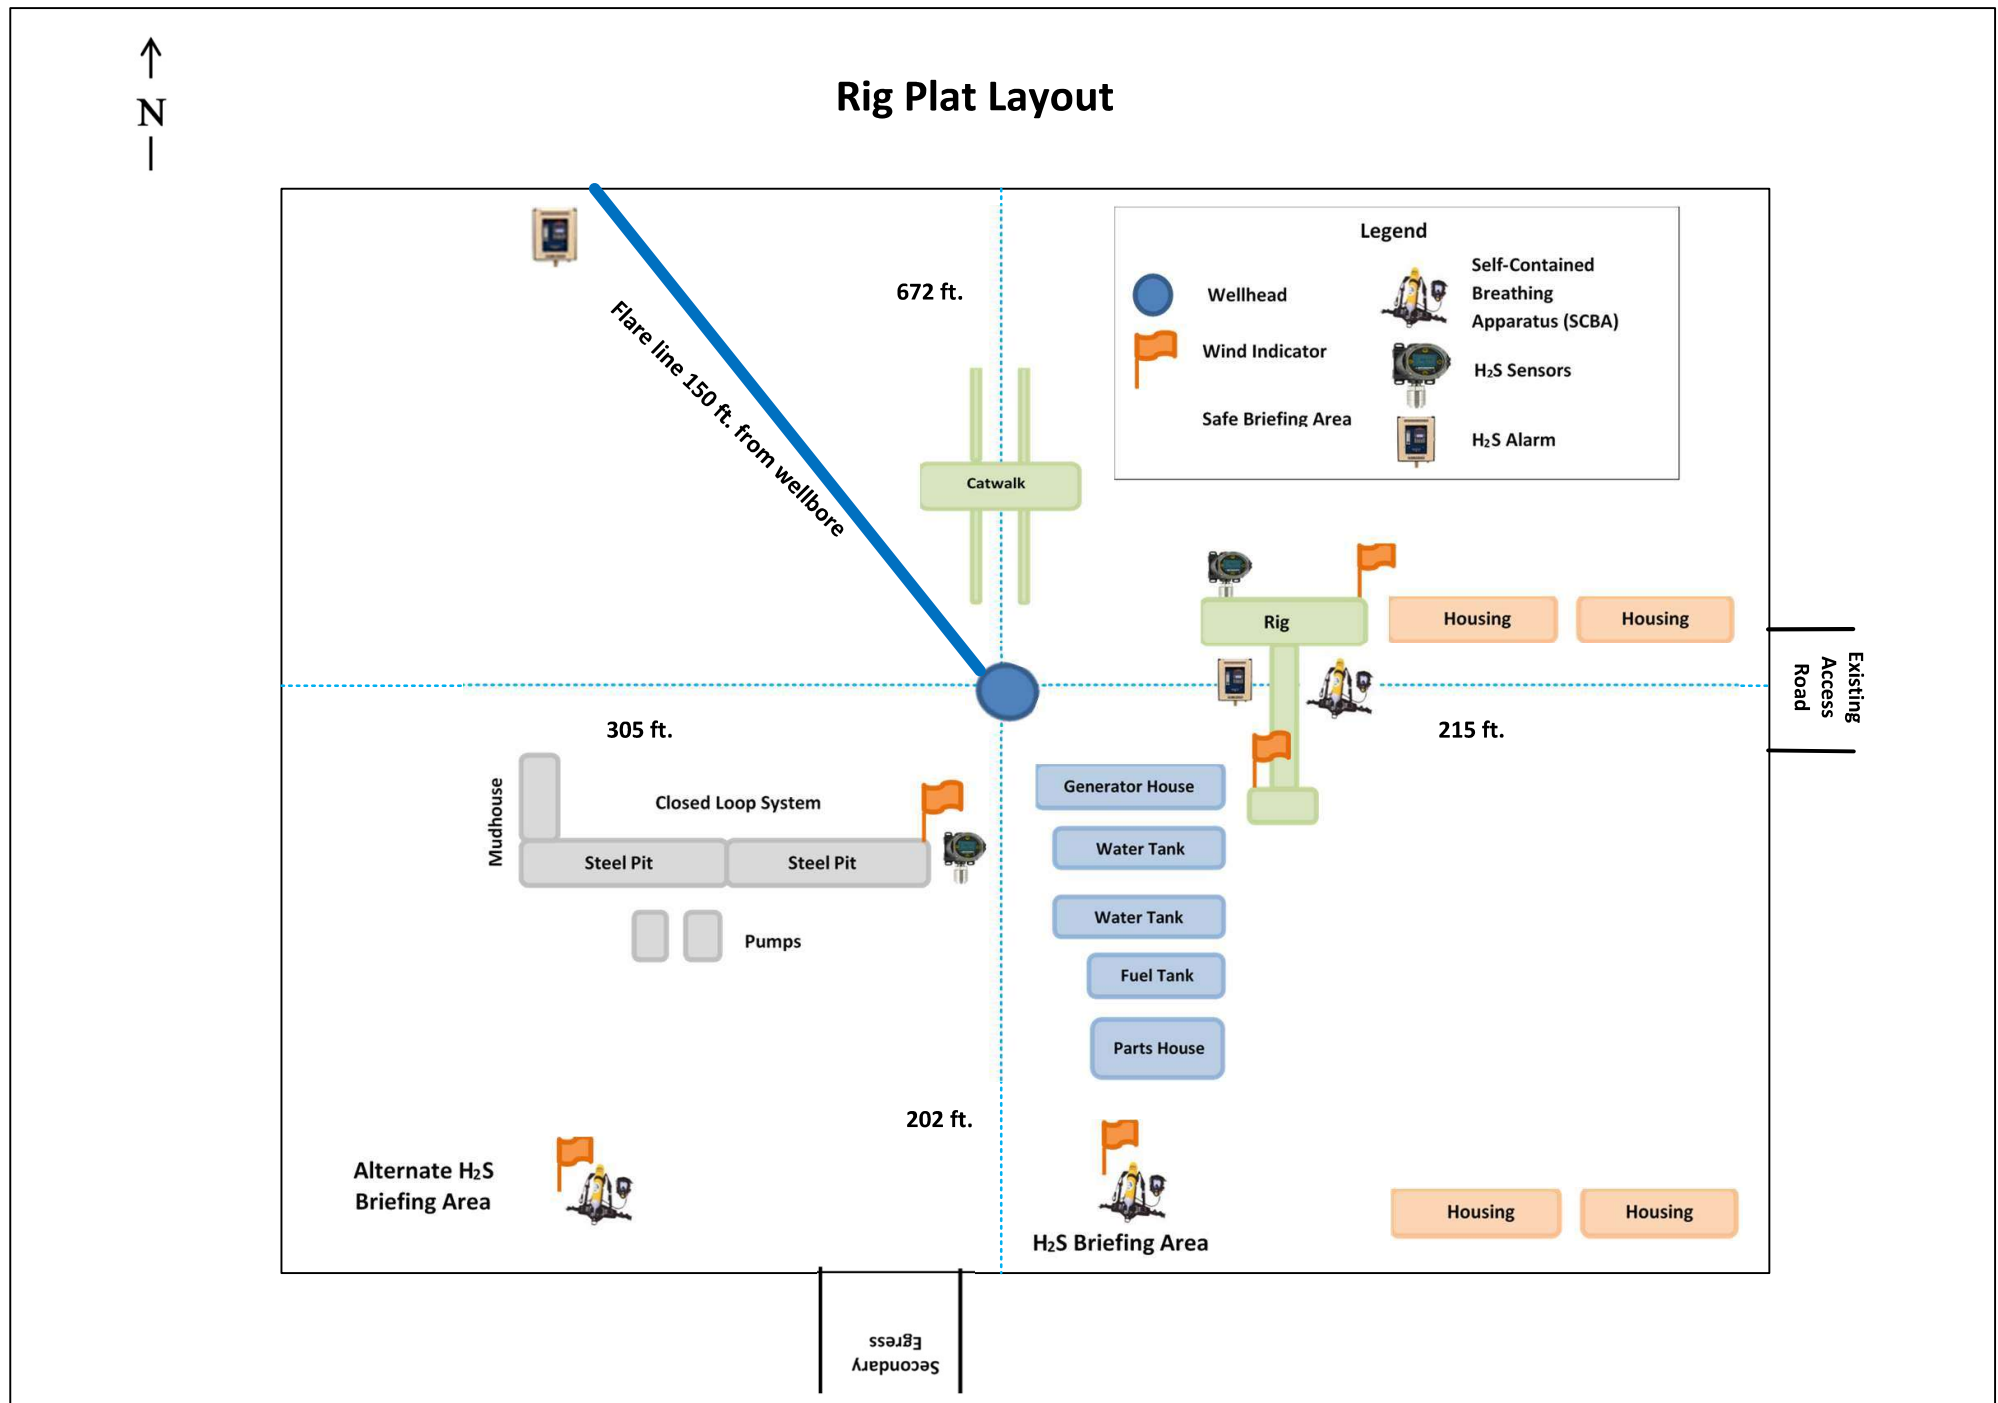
N

Rig Plat Layout

Legend

Wellhead

Wind Indicator

Safe Briefing Area

Self-Contained Breathing Apparatus (SCBA)

$H_2S$ Sensors

$H_2S$ Alarm

672 ft.

Flare line 150 ft. from wellbore

Catwalk

Rig

Housing

Housing

Existing Access Road

305 ft.

215 ft.

Mudhouse

Closed Loop System

Steel Pit

Steel Pit

Pumps

Generator House

Water Tank

Water Tank

Fuel Tank

Parts House

202 ft.

Alternate $H_2S$ Briefing Area

$H_2S$ Briefing Area

Housing

Housing

Secondary Egress